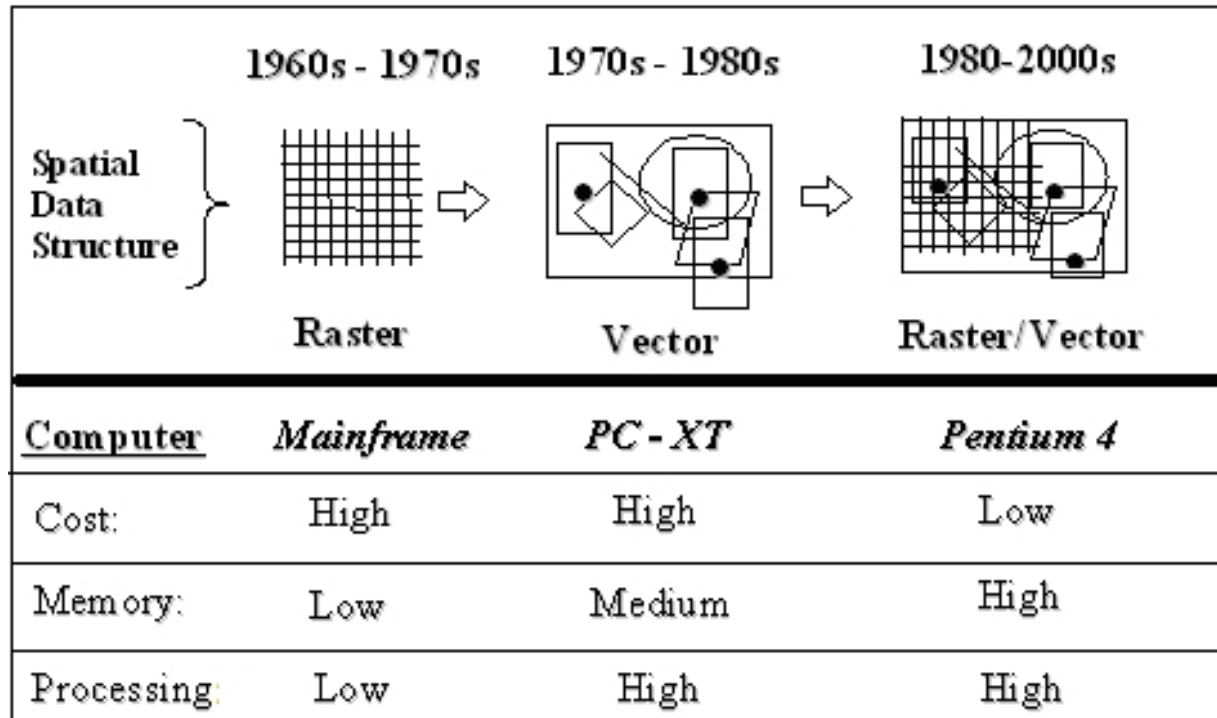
| | 1960s - 1970s | 1970s - 1980s | 1980-2000s |
|---|---|---|---|
| Spatial Data Structure | Raster | Vector | Raster/Vector |

| Computer | *Mainframe* | *PC - XT* | *Pentium 4* |
|---|---|---|---|
| Cost: | High | High | Low |
| Memory: | Low | Medium | High |
| Processing: | Low | High | High |